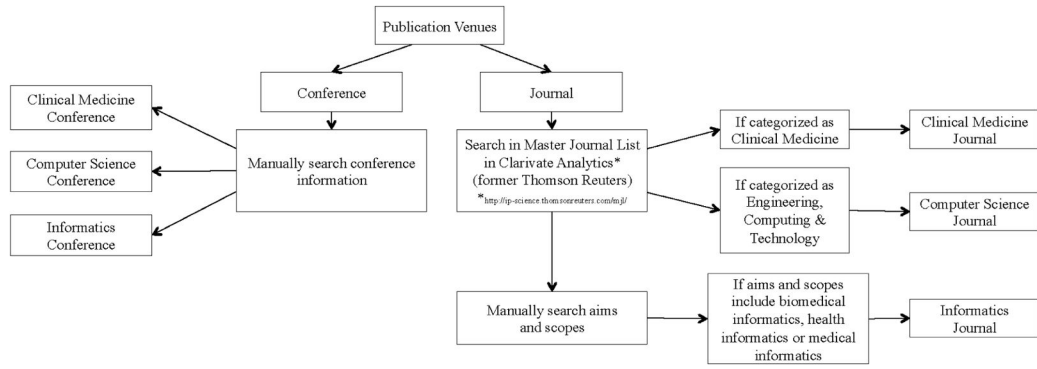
Publication Venues

Conference

Journal

Clinical Medicine Conference

Computer Science Conference

Informatics Conference

Manually search conference information

Search in Master Journal List in Clarivate Analytics* (former Thomson Reuters)
*http://ip-science.thomsonreuters.com/mjl/

If categorized as Clinical Medicine

Clinical Medicine Journal

If categorized as Engineering, Computing & Technology

Computer Science Journal

Manually search aims and scopes

If aims and scopes include biomedical informatics, health informatics or medical informatics

Informatics Journal